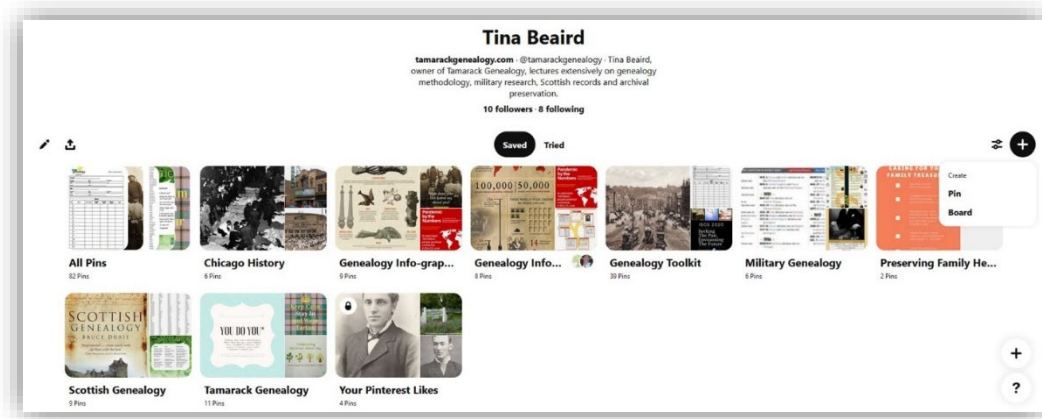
Tina Beaird

tamarackgenealogy.com · @tamarackgenealogy · Tina Beaird, owner of Tamarack Genealogy, lectures extensively on genealogy methodology, military research, Scottish records and archival preservation.

10 followers · 8 following

Saved Tried

Create
Pin
Board

All Pins
82 Pins

Chicago History
6 Pins

Genealogy Info-grap...
9 Pins

Genealogy Info...
3 Pins

Genealogy Toolkit
39 Pins

Military Genealogy
6 Pins

Preserving Family He...
2 Pins

SCOTTISH GENEALOGY
BRUCE DURIE

Scottish Genealogy
9 Pins

YOU DO YOU

Tamarack Genealogy
11 Pins

Your Pinterest Likes
4 Pins

+
?